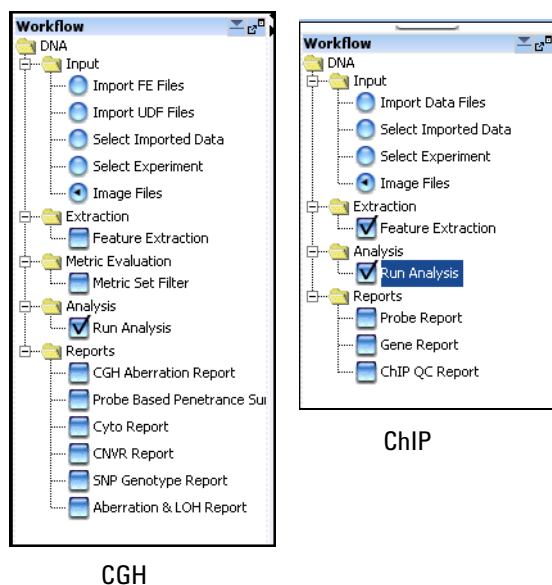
Workflow
DNA
Input
Import FE Files
Import UDF Files
Select Imported Data
Select Experiment
Image Files
Extraction
Feature Extraction
Metric Evaluation
Metric Set Filter
Analysis
Run Analysis
Reports
CGH Aberration Report
Probe Based Penetrance Sur
Cyto Report
CNVR Report
SNP Genotype Report
Aberration & LOH Report

CGH

Workflow
DNA
Input
Import Data Files
Select Imported Data
Select Experiment
Image Files
Extraction
Feature Extraction
Analysis
Run Analysis
Reports
Probe Report
Gene Report
ChIP QC Report

ChIP